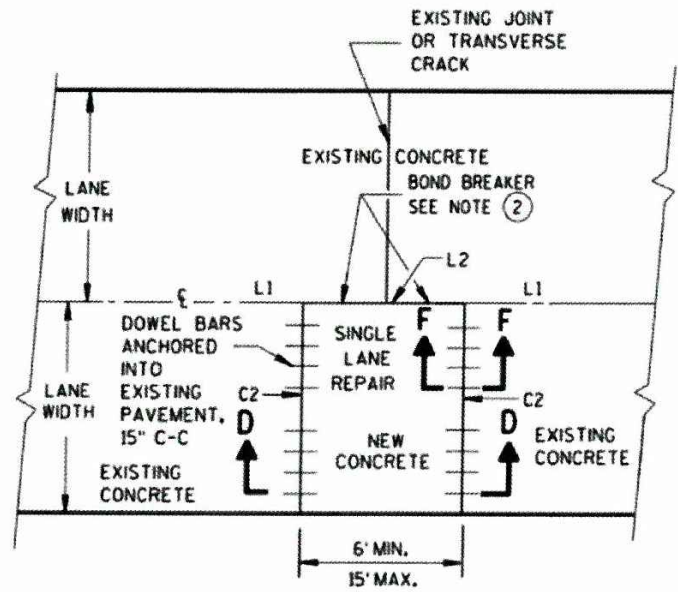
EXISTING JOINT OR TRANSVERSE CRACK

EXISTING CONCRETE

BOND BREAKER SEE NOTE ②

LANE WIDTH

L2

℄

L1

L1

DOWEL BARS ANCHORED INTO EXISTING PAVEMENT, 15" C-C

SINGLE LANE REPAIR

F

F

LANE WIDTH

C2

C2

D

D

NEW CONCRETE

EXISTING CONCRETE

EXISTING CONCRETE

6' MIN.

15' MAX.